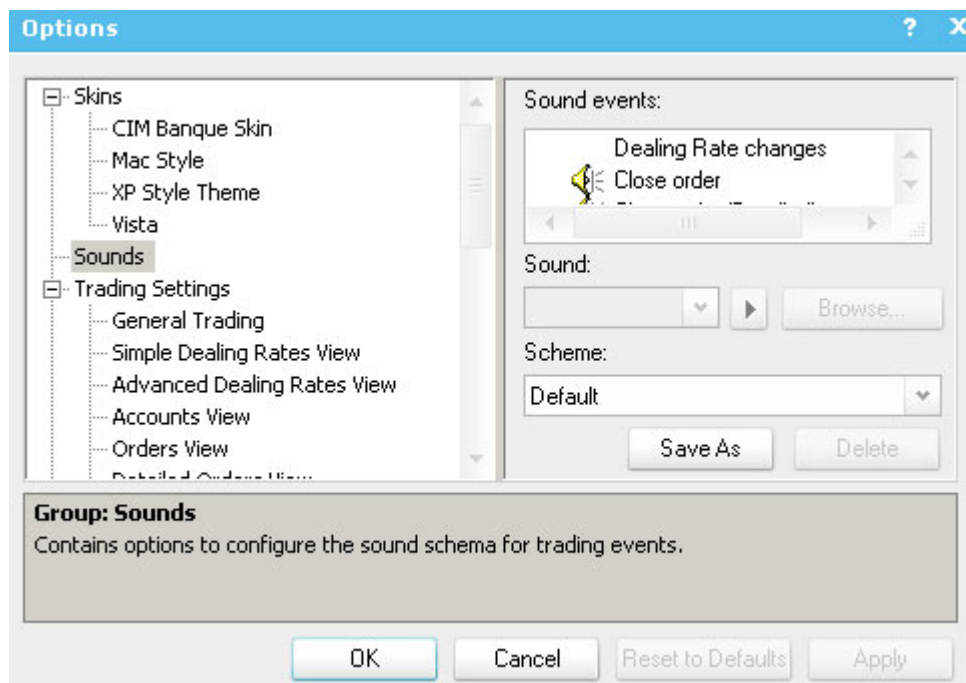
Options

? X

Skins
CIM Banque Skin
Mac Style
XP Style Theme
Vista
Sounds
Trading Settings
General Trading
Simple Dealing Rates View
Advanced Dealing Rates View
Accounts View
Orders View
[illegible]

Sound events:
Dealing Rate changes
Close order
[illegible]

Sound:
Browse...

Scheme:
Default

Save As
Delete

Group: Sounds
Contains options to configure the sound schema for trading events.

OK
Cancel
Reset to Defaults
Apply